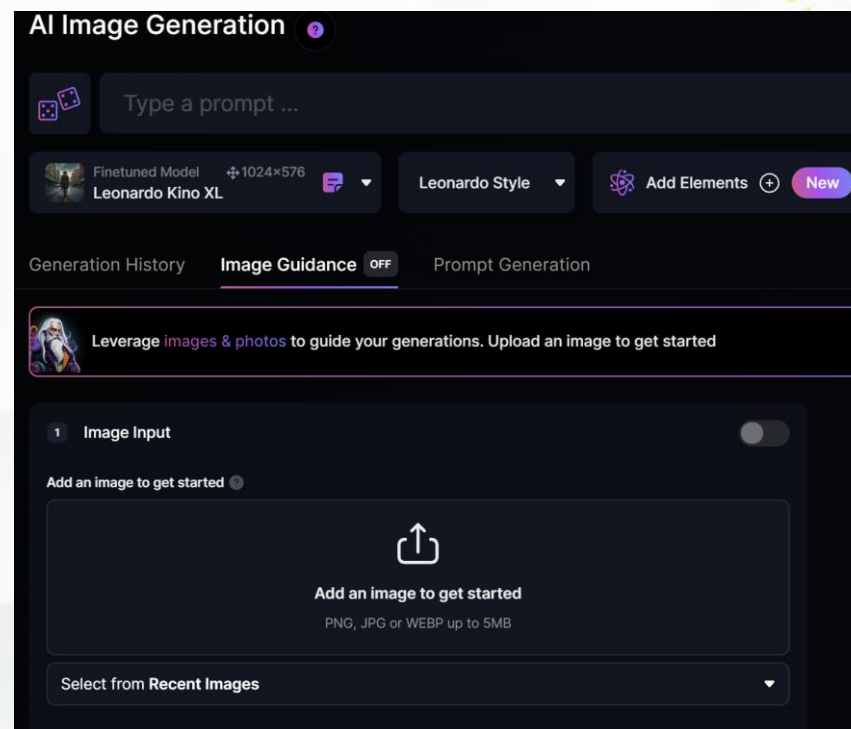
AI Image Generation ?

Type a prompt ...

Finetuned Model ✣1024×576
Leonardo Kino XL

Leonardo Style

Add Elements ⊕ New

Generation History Image Guidance OFF Prompt Generation

Leverage images & photos to guide your generations. Upload an image to get started

1 Image Input

Add an image to get started

Add an image to get started

PNG, JPG or WEBP up to 5MB

Select from Recent Images